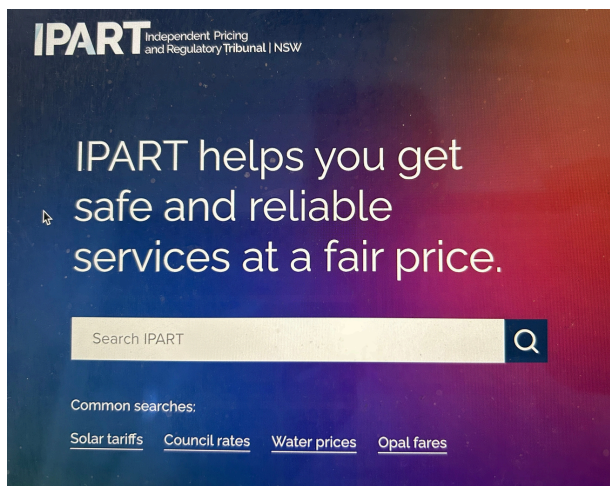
IPART Independent Pricing and Regulatory Tribunal | NSW

IPART helps you get safe and reliable services at a fair price.

Search IPART

Common searches:

Solar tariffs Council rates Water prices Opal fares